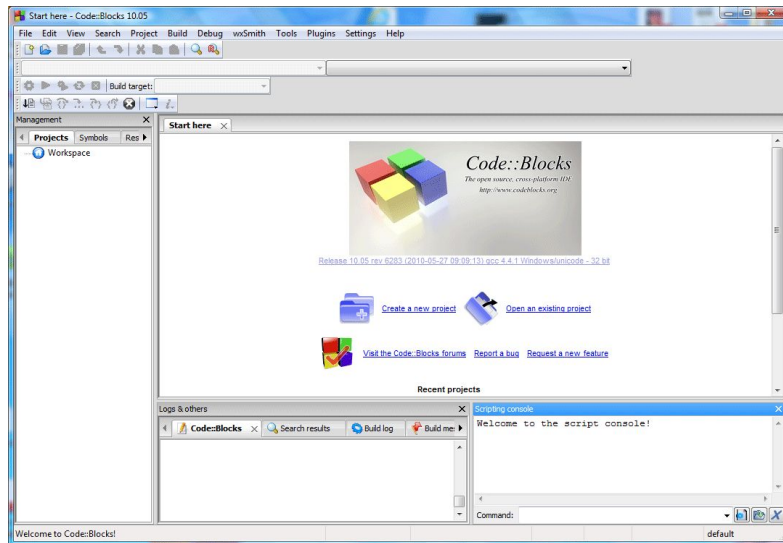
Start here - Code::Blocks 10.05

File Edit View Search Project Build Debug wxSmith Tools Plugins Settings Help

Build target:

Management

Projects Symbols Res

Workspace

Start here

Code::Blocks

The open source, cross-platform IDE

http://www.codeblocks.org

Release 10.05 rev 6283 (2010-05-27 09:09:13) gcc 4.4.1 Windows/unicode - 32 bit

Create a new project

Open an existing project

Visit the Code::Blocks forums Report a bug Request a new feature

Recent projects

Logs & others

Code::Blocks Search results Build log Build me

Scripting console

Welcome to the script console!

Command:

Welcome to Code::Blocks!

default